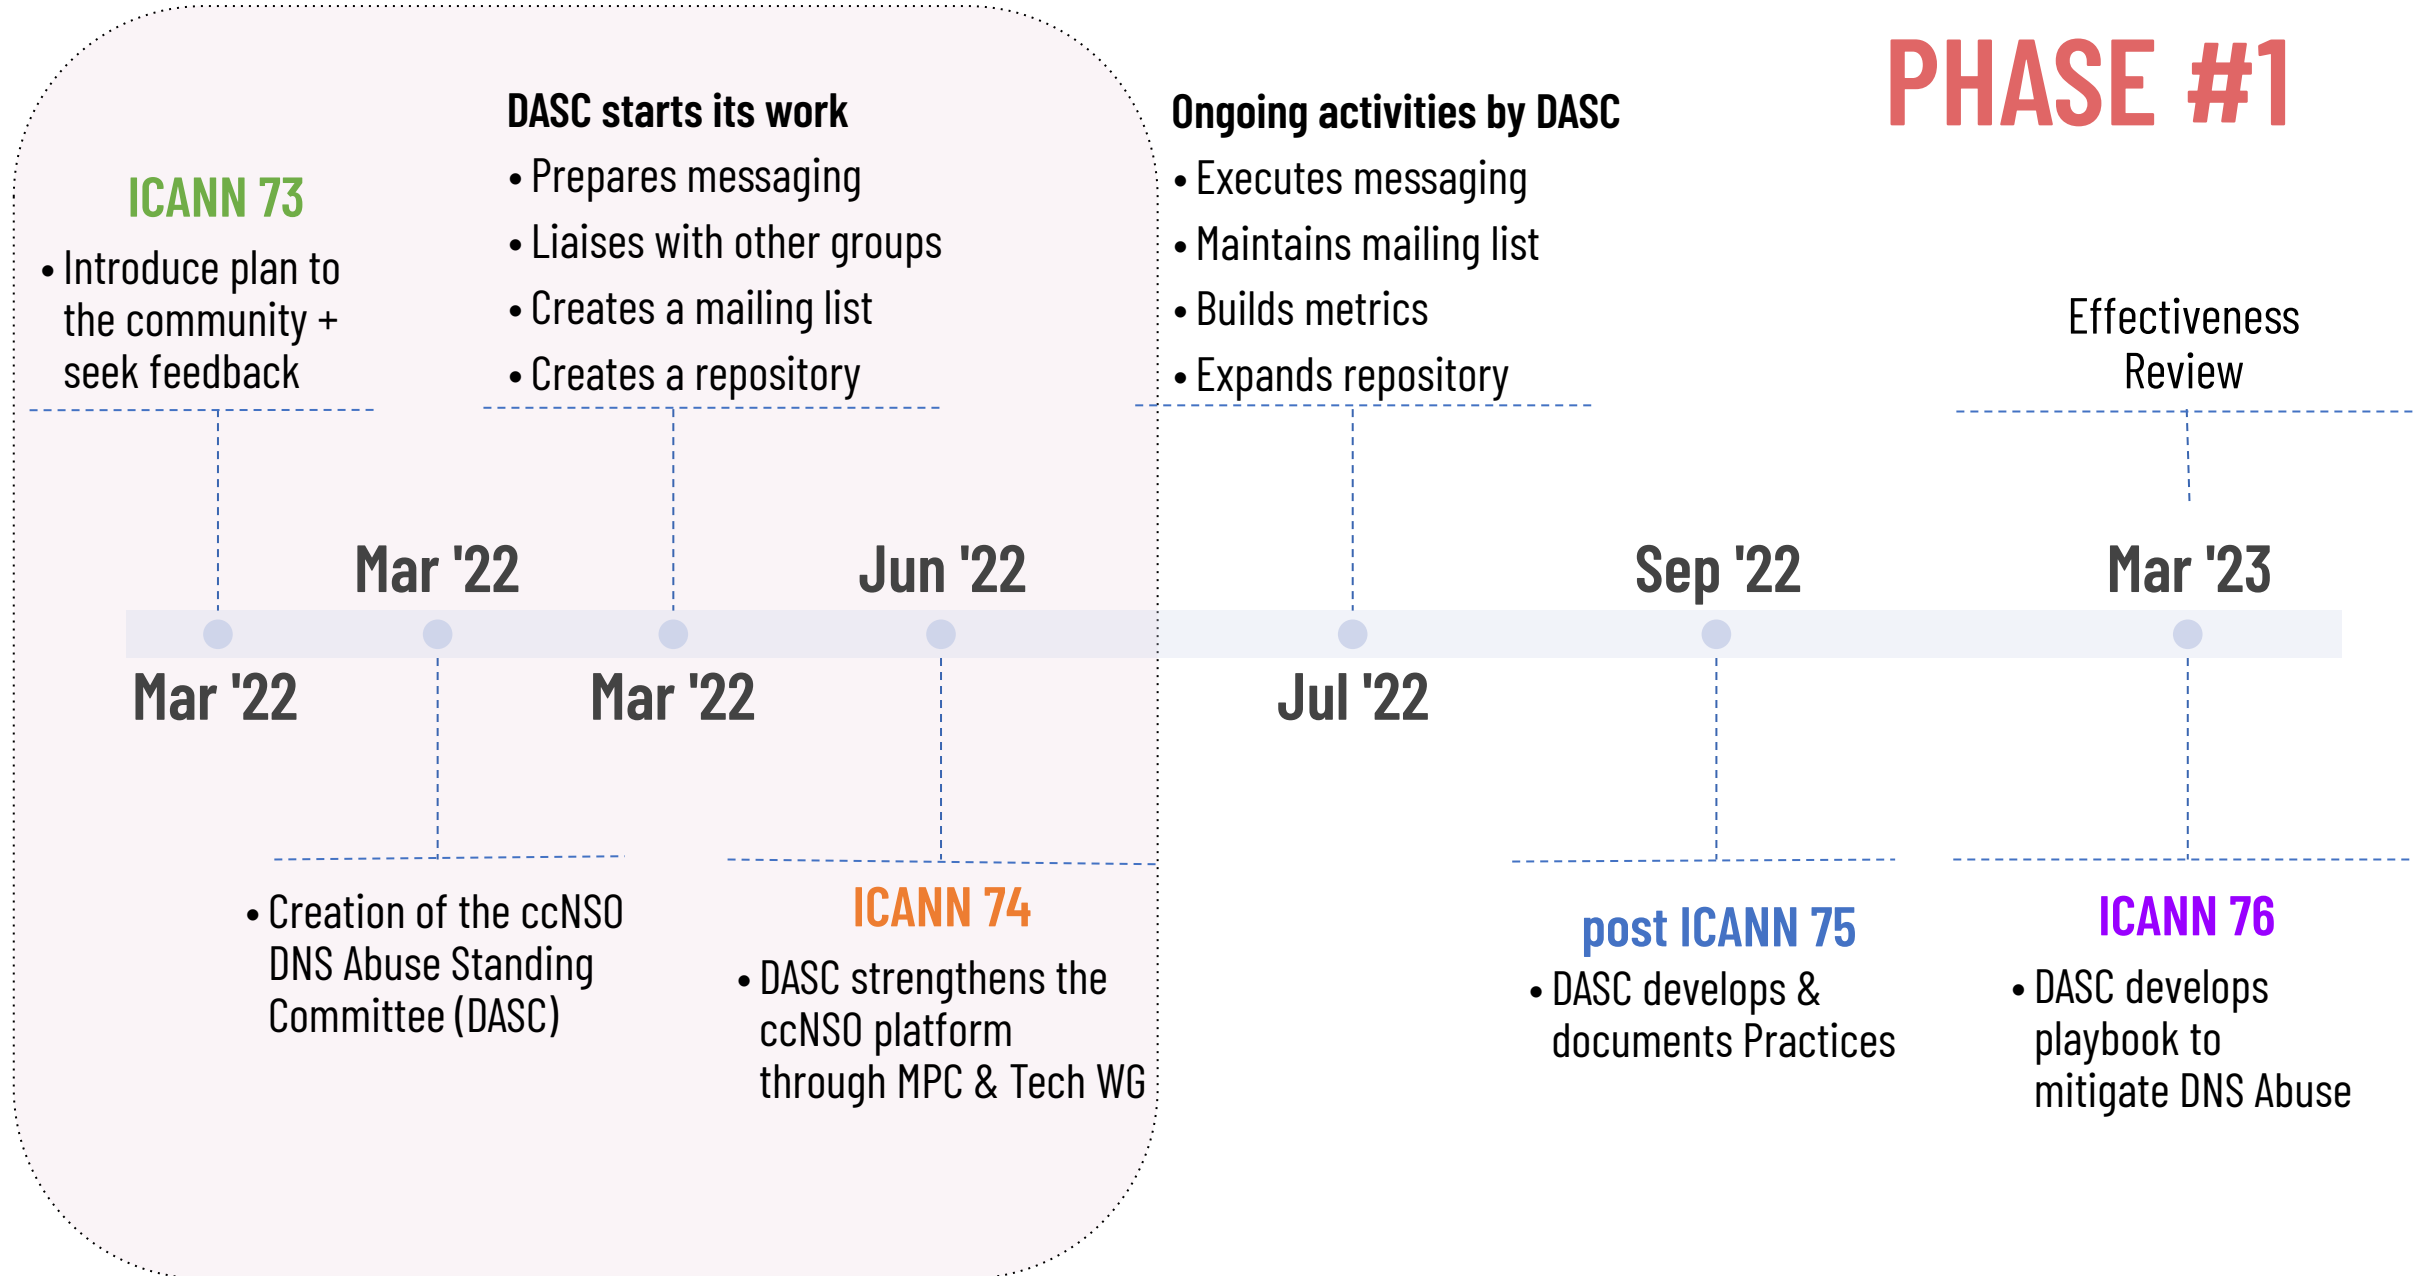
PHASE #1

ICANN 73
• Introduce plan to the community + seek feedback

DASC starts its work
• Prepares messaging
• Liaises with other groups
• Creates a mailing list
• Creates a repository

Ongoing activities by DASC
• Executes messaging
• Maintains mailing list
• Builds metrics
• Expands repository

Effectiveness Review

Mar '22

Jun '22

Sep '22

Mar '23

Mar '22

Mar '22

Jul '22

• Creation of the ccNSO DNS Abuse Standing Committee (DASC)

ICANN 74
• DASC strengthens the ccNSO platform through MPC & Tech WG

post ICANN 75
• DASC develops & documents Practices

ICANN 76
• DASC develops playbook to mitigate DNS Abuse